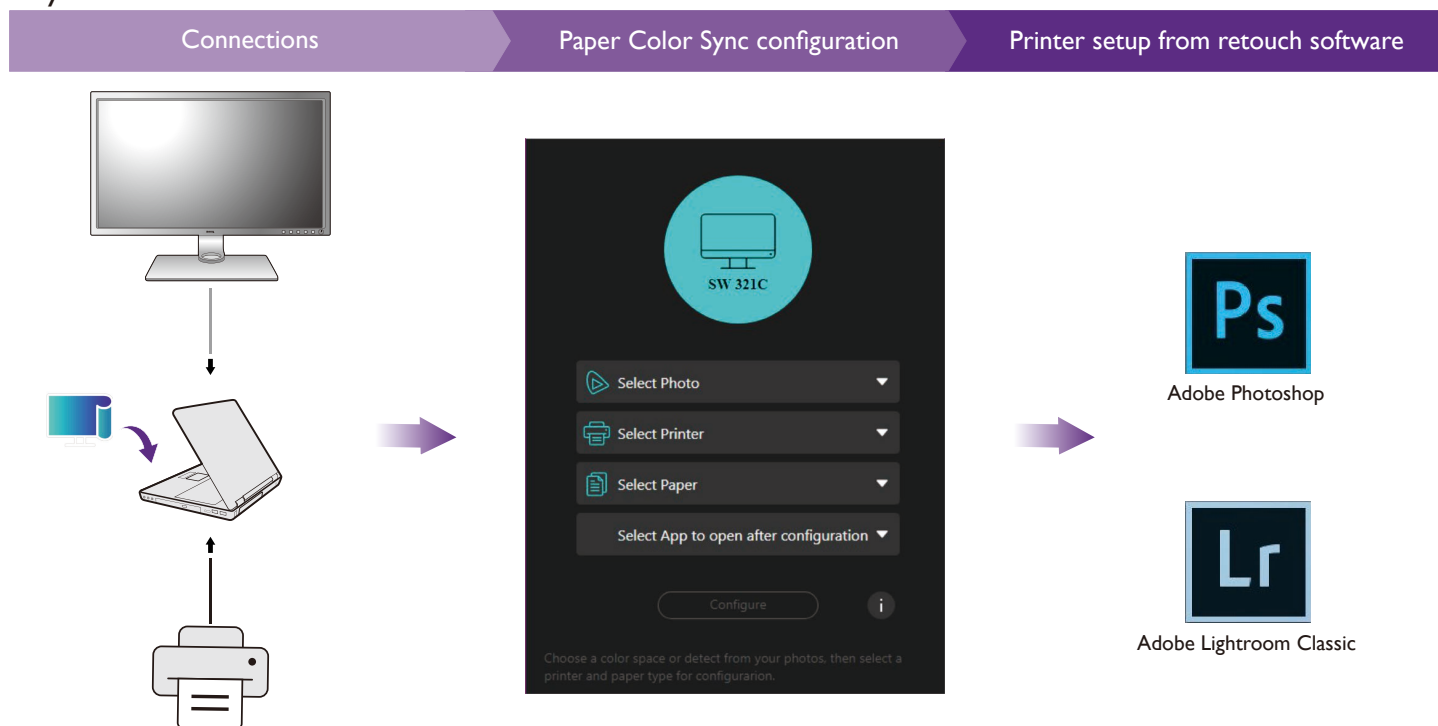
Connections

Paper Color Sync configuration

Printer setup from retouch software

SW 321C

Select Photo

Select Printer

Select Paper

Select App to open after configuration

Configure

i

Choose a color space or detect from your photos, then select a printer and paper type for configurarion.

Ps

Adobe Photoshop

Lr

Adobe Lightroom Classic